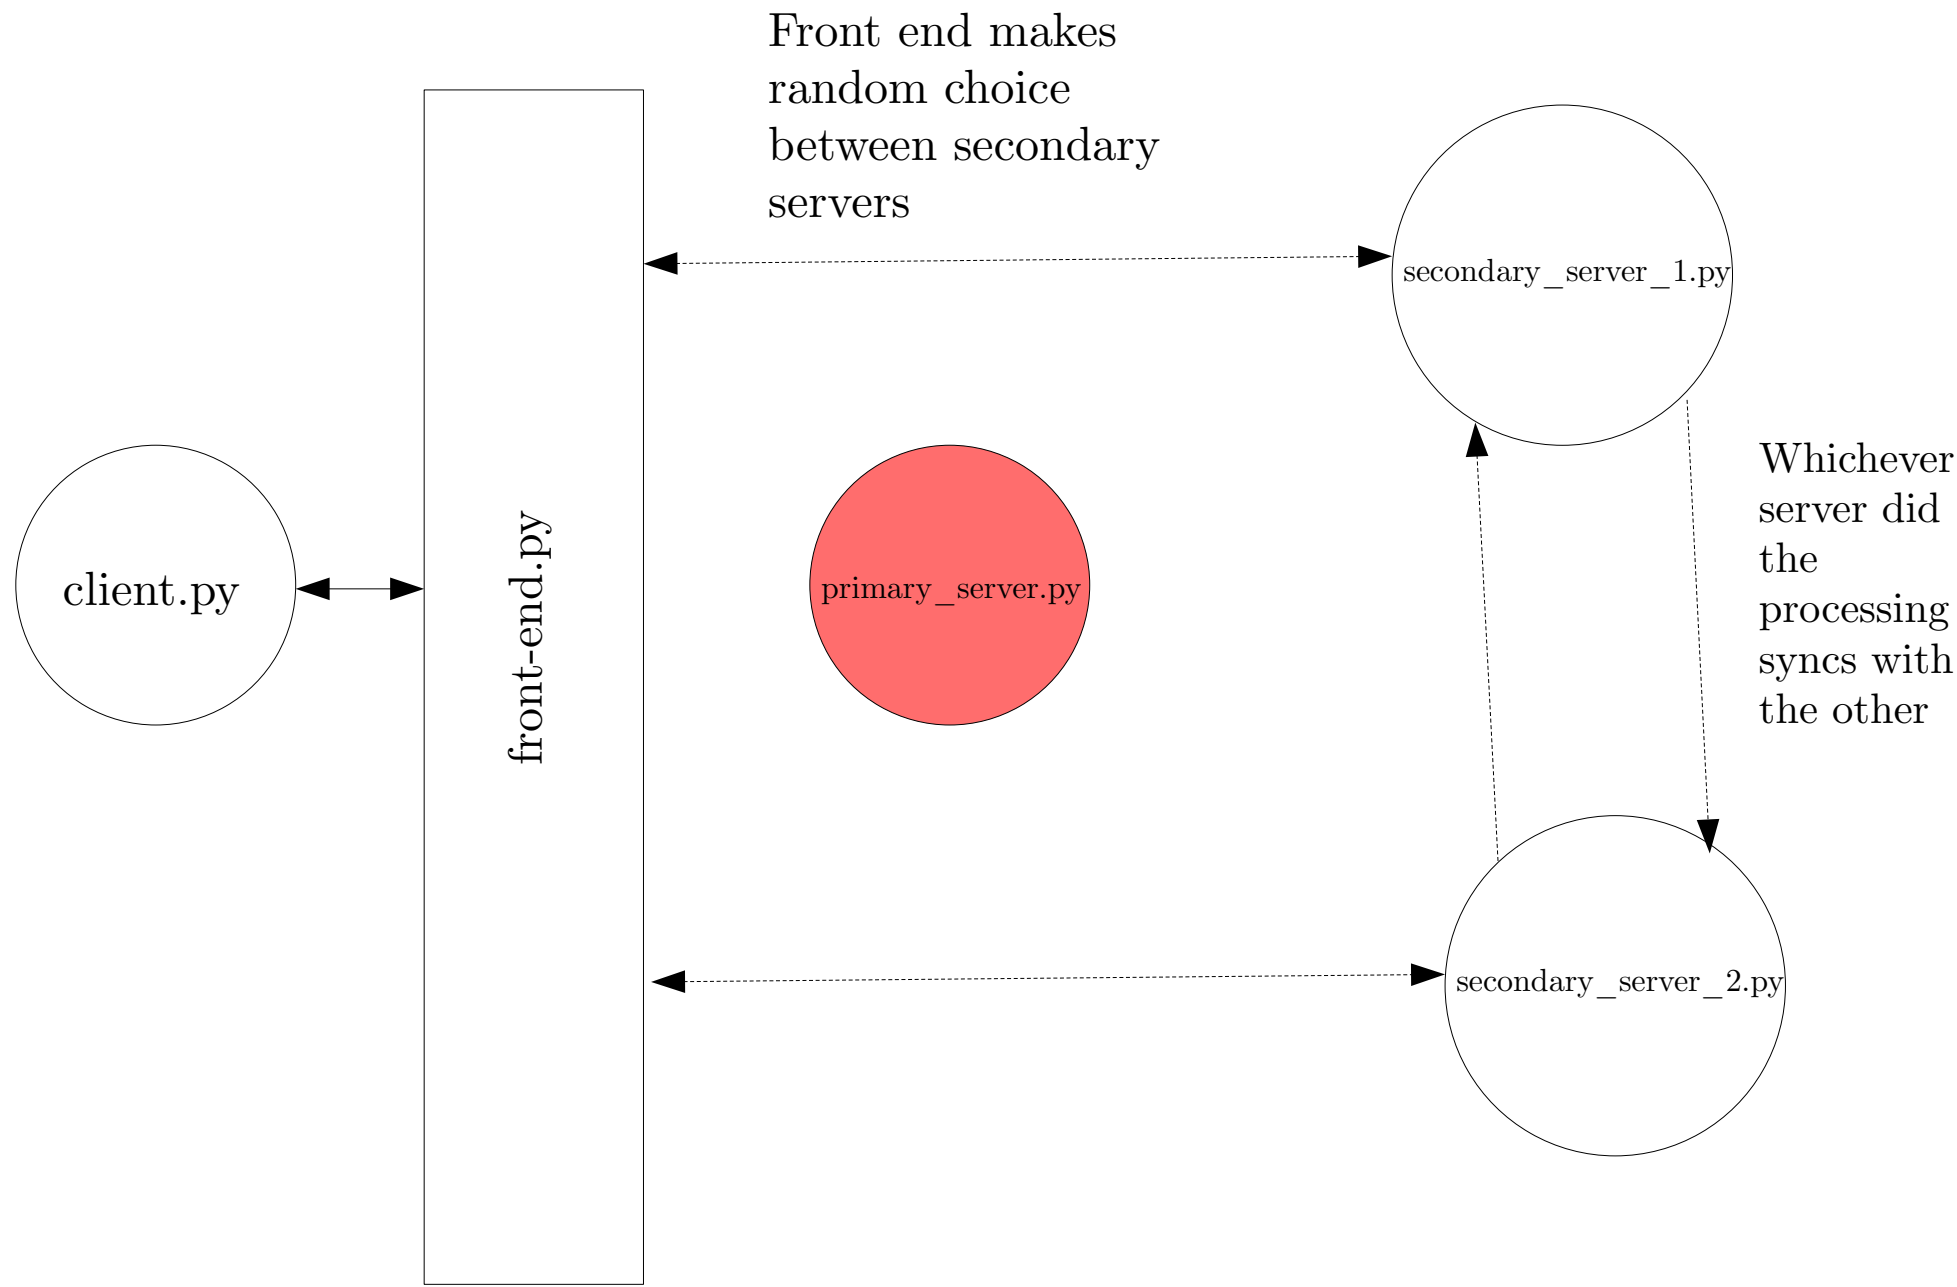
Front end makes random choice between secondary servers

secondary_server_1.py

client.py

front-end.py

primary_server.py

Whichever server did the processing syncs with the other

secondary_server_2.py